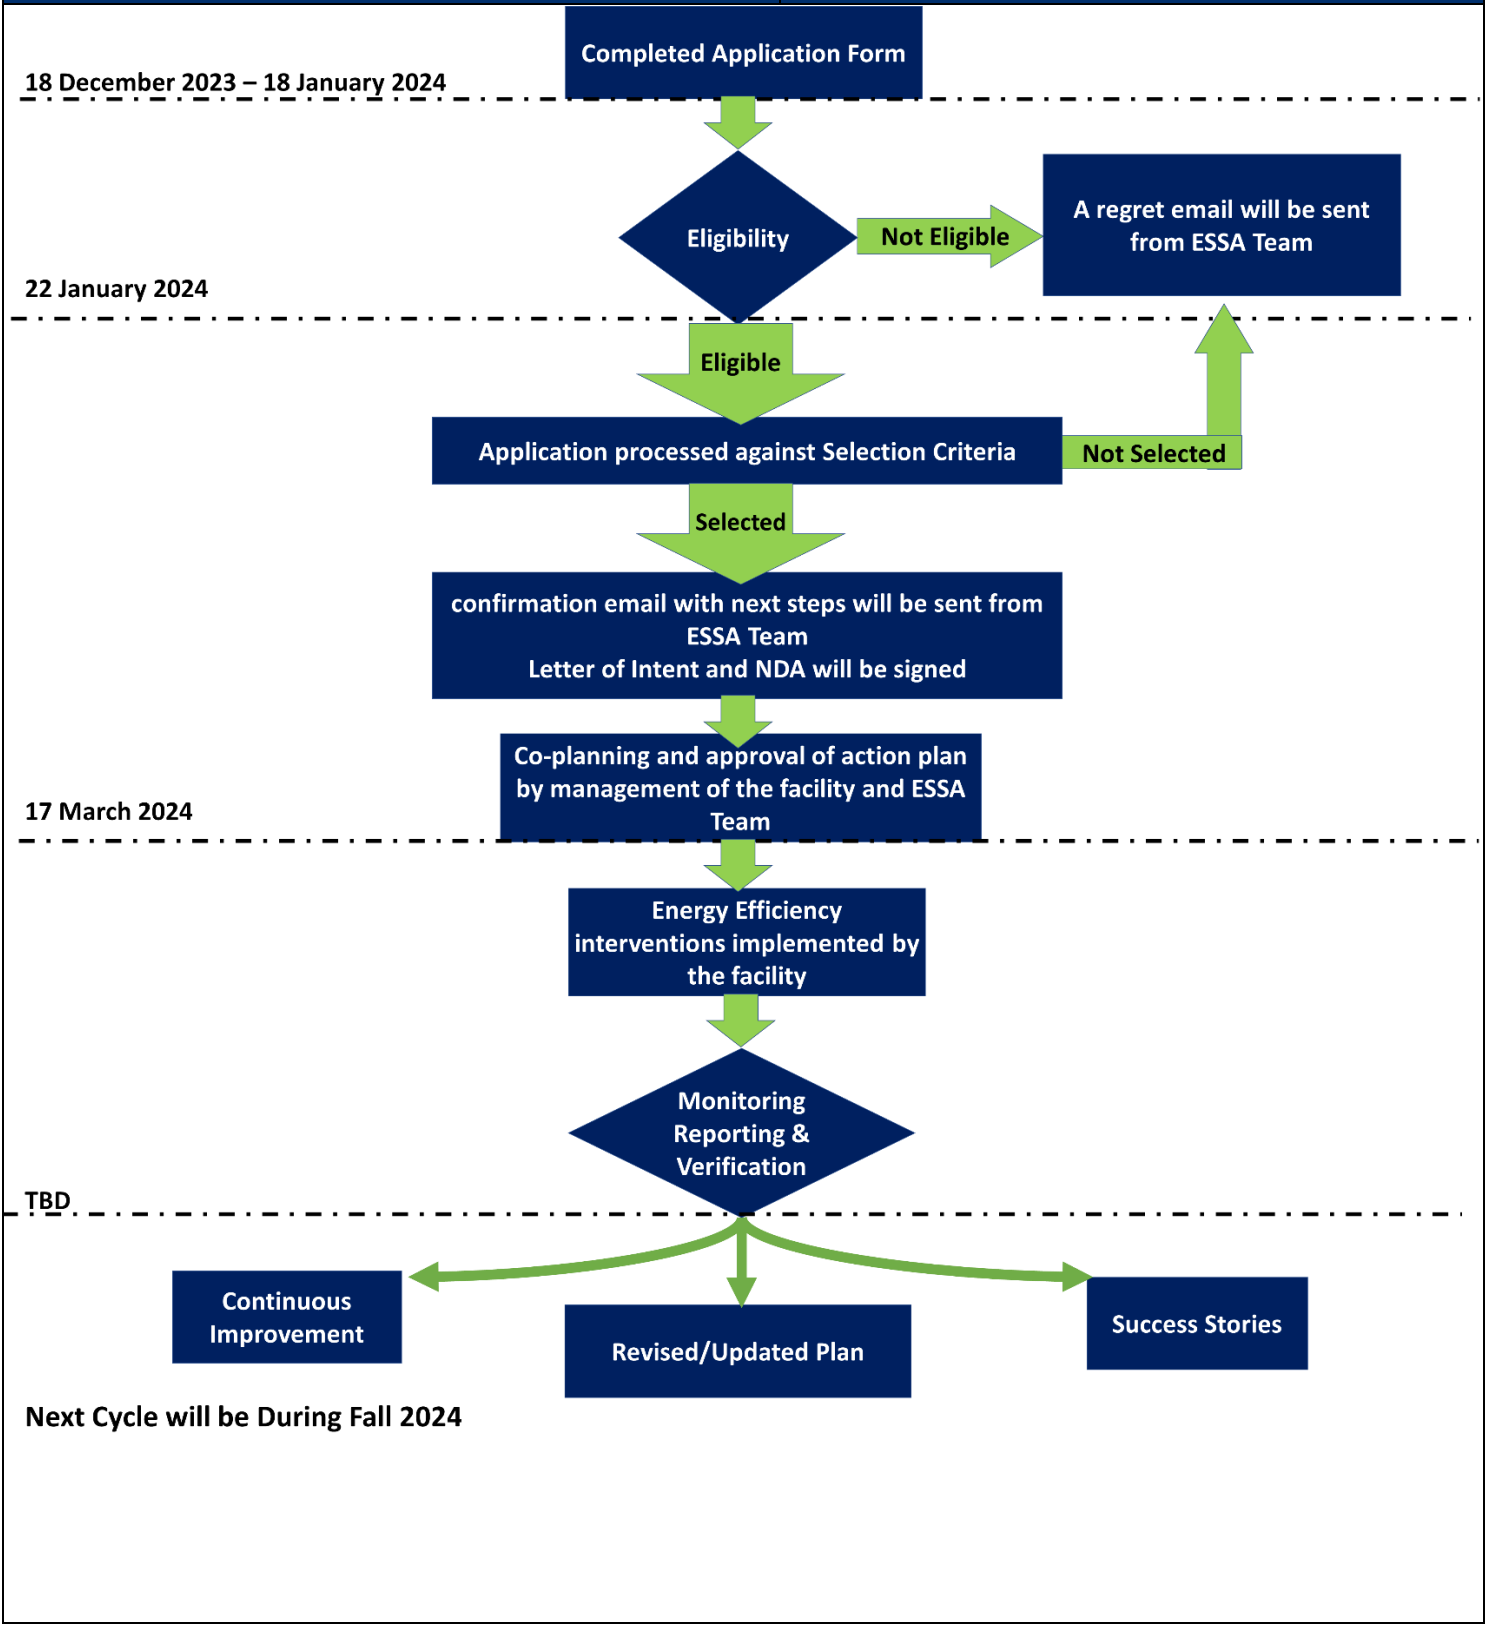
Completed Application Form

18 December 2023 – 18 January 2024

Eligibility

Not Eligible

A regret email will be sent from ESSA Team

22 January 2024

Eligible

Application processed against Selection Criteria

Not Selected

Selected

confirmation email with next steps will be sent from ESSA Team
Letter of Intent and NDA will be signed

Co-planning and approval of action plan by management of the facility and ESSA Team

17 March 2024

Energy Efficiency interventions implemented by the facility

Monitoring Reporting & Verification

TBD

Continuous Improvement

Revised/Updated Plan

Success Stories

Next Cycle will be During Fall 2024